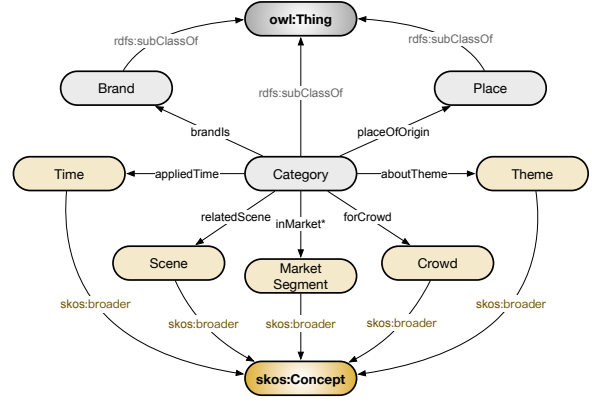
owl:Thing

rdfs:subClassOf

rdfs:subClassOf

Brand

Place

rdfs:subClassOf

brandIs

placeOfOrigin

Time

appliedTime

Category

aboutTheme

Theme

relatedScene

inMarket*

forCrowd

Scene

Market Segment

Crowd

skos:broader

skos:broader

skos:broader

skos:broader

skos:broader

skos:Concept